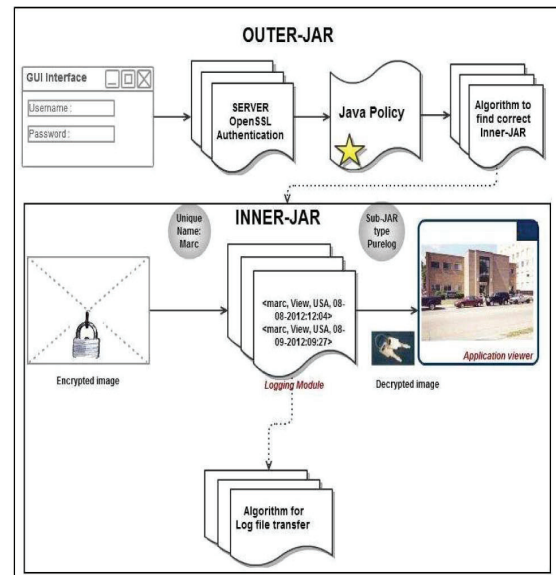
OUTER-JAR

GUI Interface

Username :

Password :

SERVER OpenSSL Authentication

Java Policy

Algorithm to find correct Inner-JAR

Unique Name: Marc

INNER-JAR

Sub-JAR type Purelog

<marc, View, USA, 08-08-2012:12:04>
<marc, View, USA, 08-09-2012:09:27>

Logging Module

Encrypted image

Decrypted image

Application viewer

Algorithm for Log file transfer